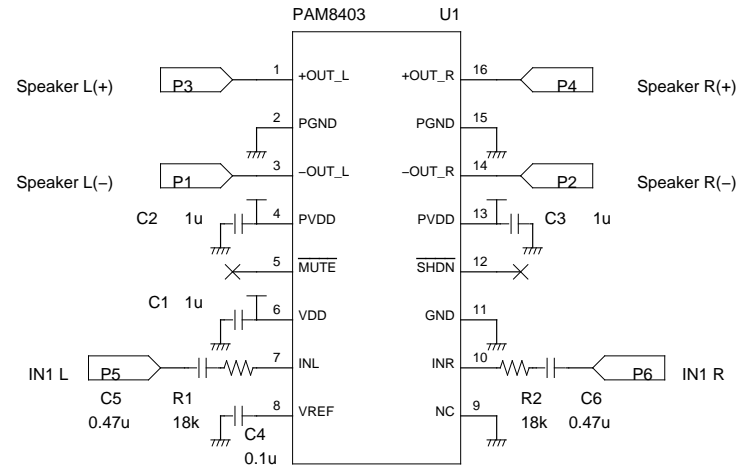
PAM8403 U1

Speaker L(+) P3 1 +OUT_L
2 PGND
Speaker L(−) P1 3 −OUT_L
C2 1u 4 PVDD
5 $\overline{\text{MUTE}}$
C1 1u 6 VDD
IN1 L P5 7 INL
C5 0.47u R1 18k
8 VREF
C4 0.1u

16 +OUT_R P4 Speaker R(+)
15 PGND
14 −OUT_R P2 Speaker R(−)
13 PVDD C3 1u
12 $\overline{\text{SHDN}}$
11 GND
10 INR P6 IN1 R
R2 18k C6 0.47u
9 NC